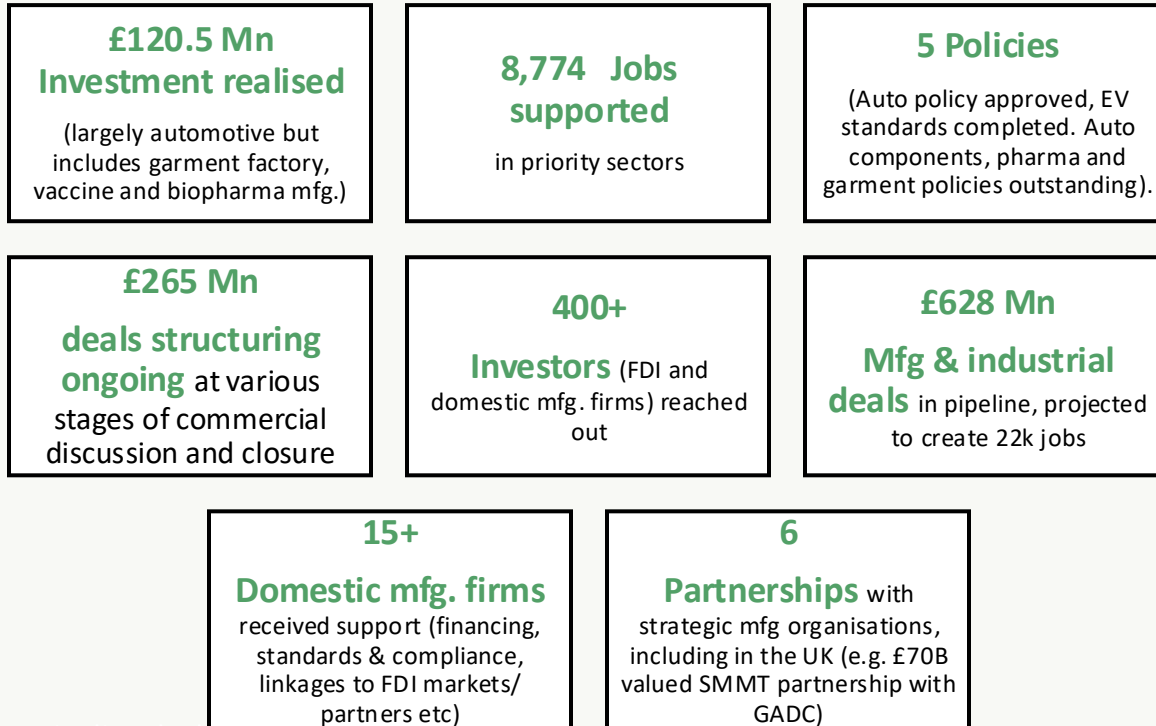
£120.5 Mn
Investment realised

(largely automotive but includes garment factory, vaccine and biopharma mfg.)

8,774 Jobs supported

in priority sectors

5 Policies

(Auto policy approved, EV standards completed. Auto components, pharma and garment policies outstanding).

£265 Mn

deals structuring ongoing at various stages of commercial discussion and closure

400+

Investors (FDI and domestic mfg. firms) reached out

£628 Mn

Mfg & industrial deals in pipeline, projected to create 22k jobs

15+

Domestic mfg. firms received support (financing, standards & compliance, linkages to FDI markets/ partners etc)

6

Partnerships with strategic mfg organisations, including in the UK (e.g. £70B valued SMMT partnership with GADC)